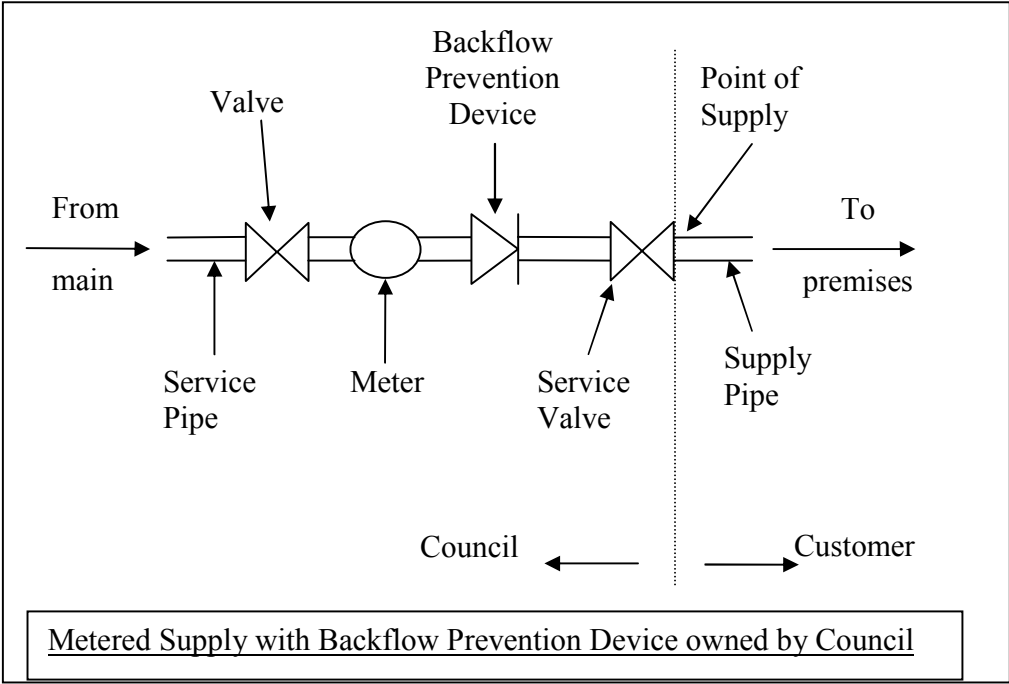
Backflow Prevention Device

Valve

Point of Supply

From main

To premises

Service Pipe

Meter

Service Valve

Supply Pipe

Council

Customer

Metered Supply with Backflow Prevention Device owned by Council